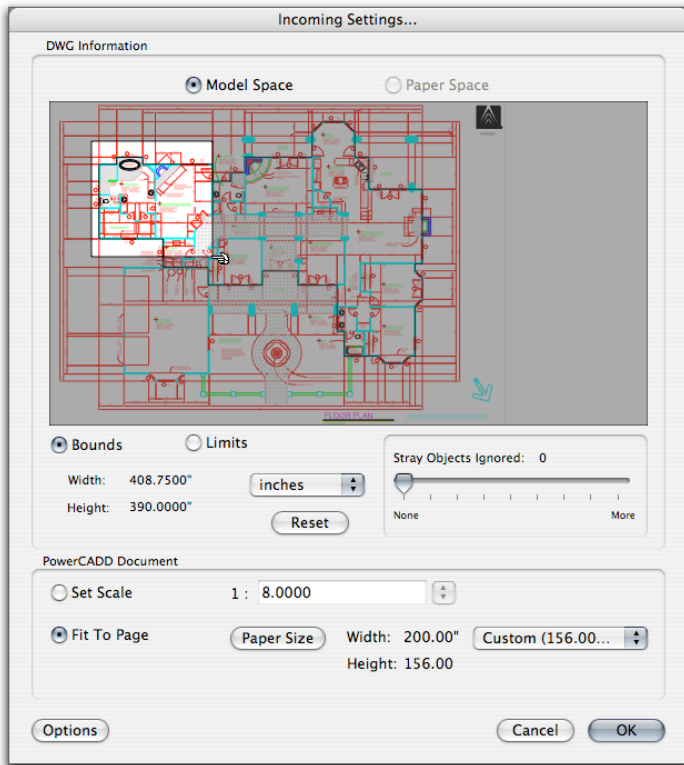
Incoming Settings...

DWG Information

Model Space

Paper Space

FLOOR PLAN

Bounds

Limits

Width: 408.7500"

Height: 390.0000"

inches

Reset

Stray Objects Ignored: 0

None

More

PowerCADD Document

Set Scale

1 : 8.0000

Fit To Page

Paper Size

Width: 200.00"

Height: 156.00

Custom (156.00...

Options

Cancel

OK